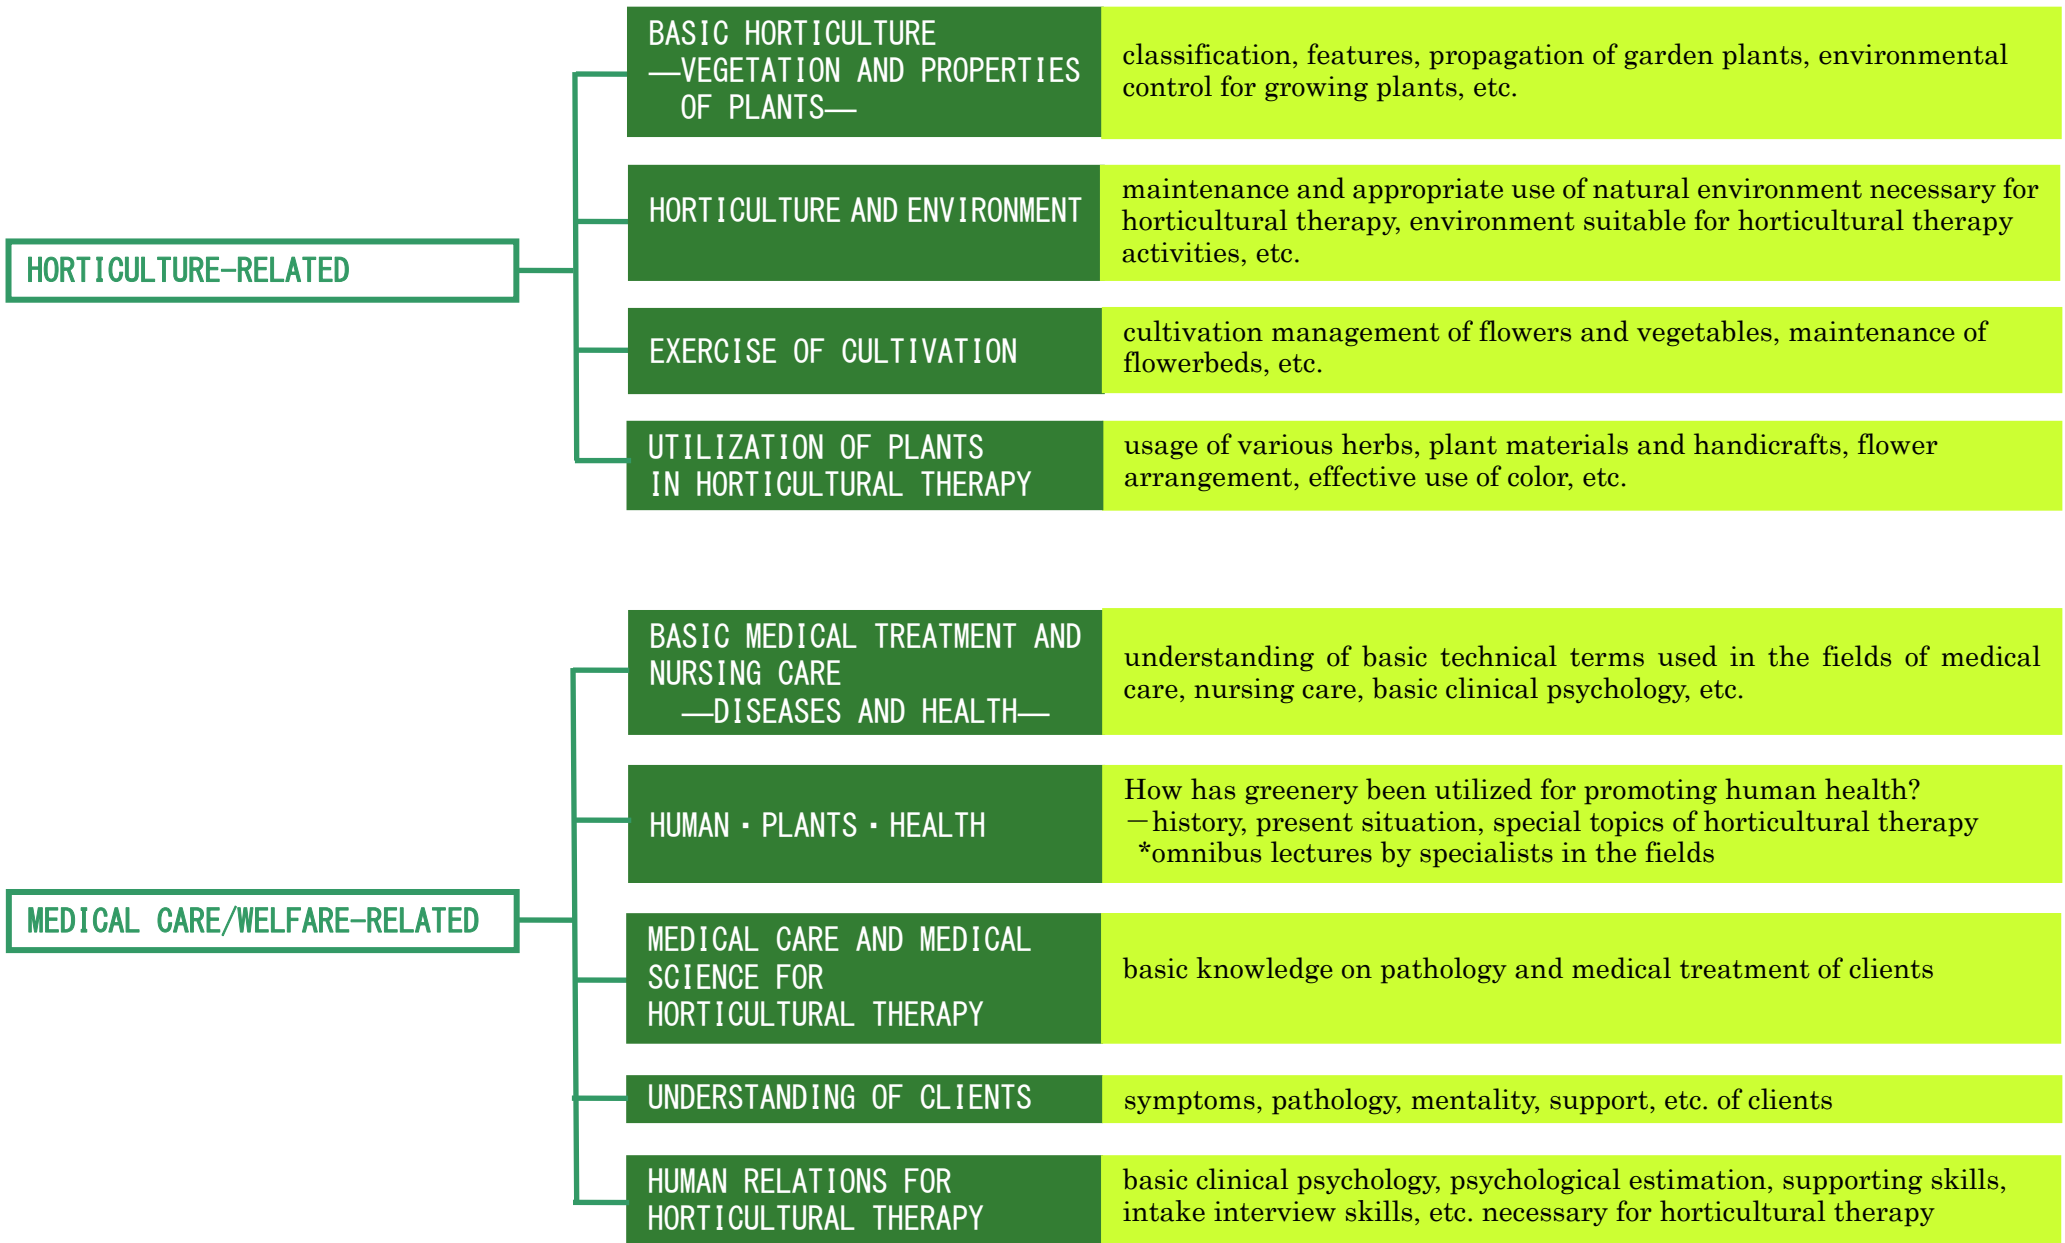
HORTICULTURE-RELATED

BASIC HORTICULTURE —VEGETATION AND PROPERTIES OF PLANTS—

classification, features, propagation of garden plants, environmental control for growing plants, etc.

HORTICULTURE AND ENVIRONMENT

maintenance and appropriate use of natural environment necessary for horticultural therapy, environment suitable for horticultural therapy activities, etc.

EXERCISE OF CULTIVATION

cultivation management of flowers and vegetables, maintenance of flowerbeds, etc.

UTILIZATION OF PLANTS IN HORTICULTURAL THERAPY

usage of various herbs, plant materials and handicrafts, flower arrangement, effective use of color, etc.

MEDICAL CARE/WELFARE-RELATED

BASIC MEDICAL TREATMENT AND NURSING CARE —DISEASES AND HEALTH—

understanding of basic technical terms used in the fields of medical care, nursing care, basic clinical psychology, etc.

HUMAN・PLANTS・HEALTH

How has greenery been utilized for promoting human health?
—history, present situation, special topics of horticultural therapy
*omnibus lectures by specialists in the fields

MEDICAL CARE AND MEDICAL SCIENCE FOR HORTICULTURAL THERAPY

basic knowledge on pathology and medical treatment of clients

UNDERSTANDING OF CLIENTS

symptoms, pathology, mentality, support, etc. of clients

HUMAN RELATIONS FOR HORTICULTURAL THERAPY

basic clinical psychology, psychological estimation, supporting skills, intake interview skills, etc. necessary for horticultural therapy